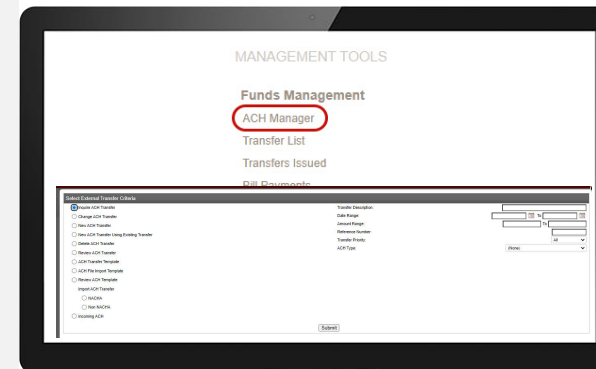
MANAGEMENT TOOLS

Funds Management

ACH Manager

Transfer List

Transfers Issued

Bill Payments

Select External Transfer Criteria

Inquire ACH Transfer

Change ACH Transfer

New ACH Transfer

New ACH Transfer Using Existing Transfer

Delete ACH Transfer

Review ACH Transfer

ACH Transfer Template

ACH File Import Template

Review ACH Template

Import ACH Transfer

NACHA

Non-NACHA

Incoming ACH

Transfer Description:

Date Range:

To

Amount Range:

To

Reference Number:

Transfer Priority:

All

ACH Type:

(None)

Submit